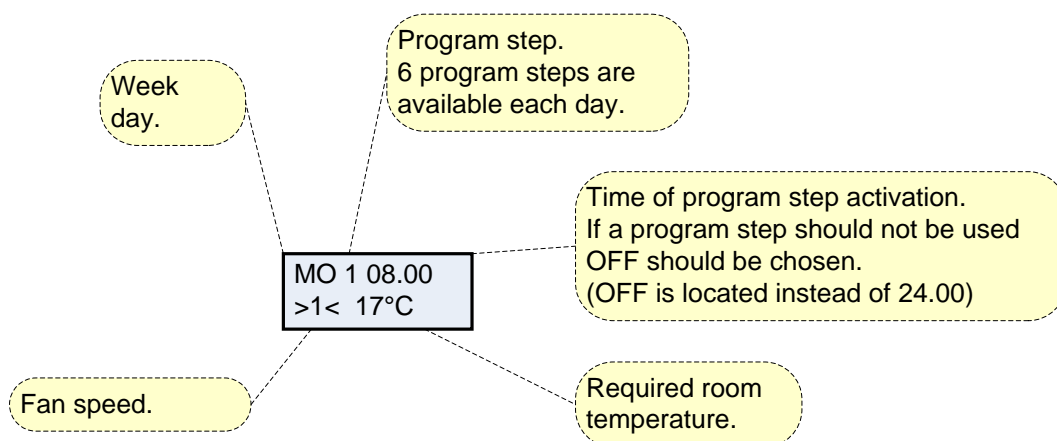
Week day.

Program step.
6 program steps are available each day.

Time of program step activation.
If a program step should not be used OFF should be chosen.
(OFF is located instead of 24.00)

MO 1 08.00
>1< 17°C

Fan speed.

Required room temperature.